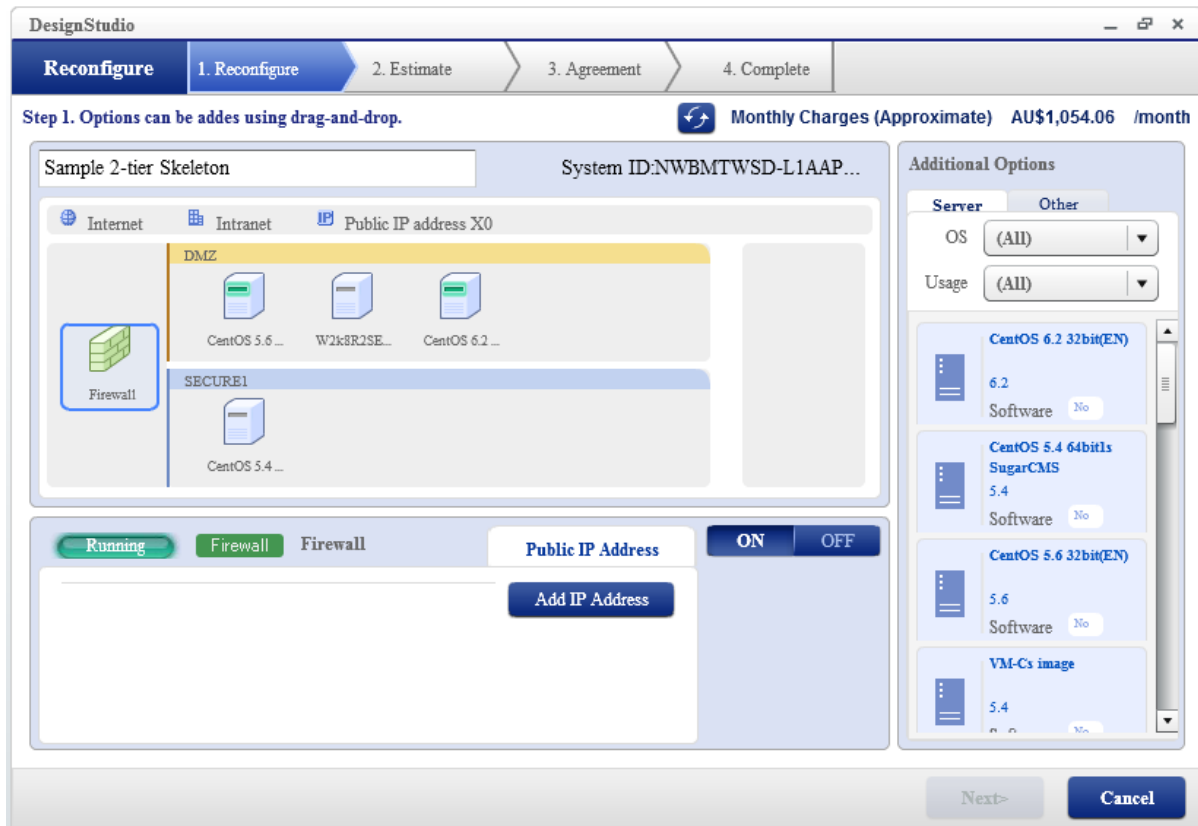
DesignStudio

Reconfigure
1. Reconfigure
2. Estimate
3. Agreement
4. Complete

Step 1. Options can be addes using drag-and-drop.
Monthly Charges (Approximate) AU$1,054.06 /month

Sample 2-tier Skeleton
System ID:NWBMTWSD-L1AAP...

Internet
Intranet
Public IP address X0

DMZ
CentOS 5.6 ...
W2k8R2SE...
CentOS 6.2 ...

Firewall1

SECURE1
CentOS 5.4 ...

Running
Firewall
Firewall
Public IP Address
ON
OFF
Add IP Address

Additional Options
Server
Other
OS (All)
Usage (All)

CentOS 6.2 32bit(EN)
6.2
Software No

CentOS 5.4 64bit1s SugarCMS
5.4
Software No

CentOS 5.6 32bit(EN)
5.6
Software No

VM-Cs image
5.4
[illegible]

Next>
Cancel